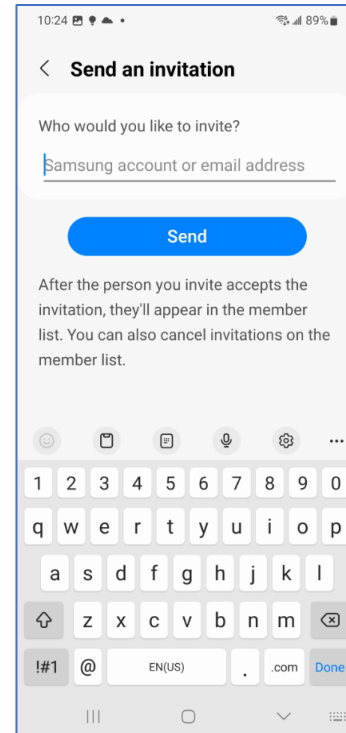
10:24 89%

< Send an invitation

Who would you like to invite?

Samsung account or email address

Send

After the person you invite accepts the invitation, they'll appear in the member list. You can also cancel invitations on the member list.

...

1 2 3 4 5 6 7 8 9 0

q w e r t y u i o p

a s d f g h j k l

z x c v b n m

!#1 @ EN(US) . .com Done